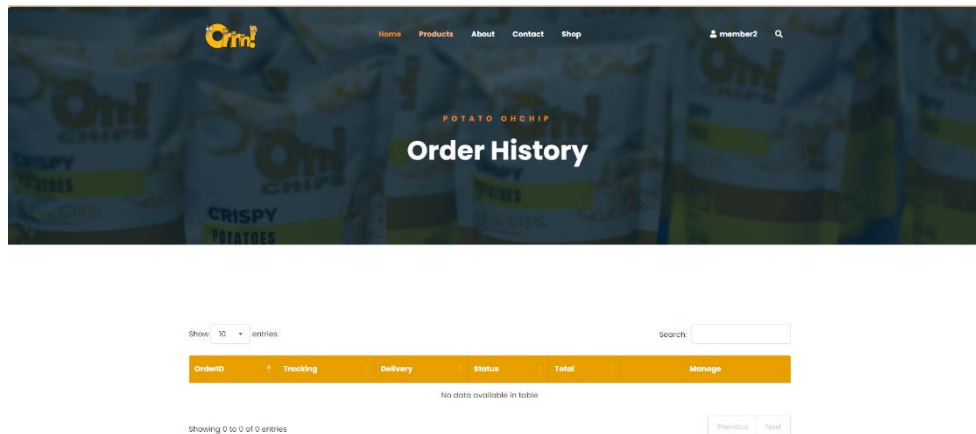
Om!

Home Products About Contact Shop

member2

POTATO OHCHIP

Order History

Show 10 entries

Search:

| OrderID | Tracking | Delivery | Status | Total | Manage |
|---|---|---|---|---|---|
| No data available in table | | | | | |

Showing 0 to 0 of 0 entries

Previous Next